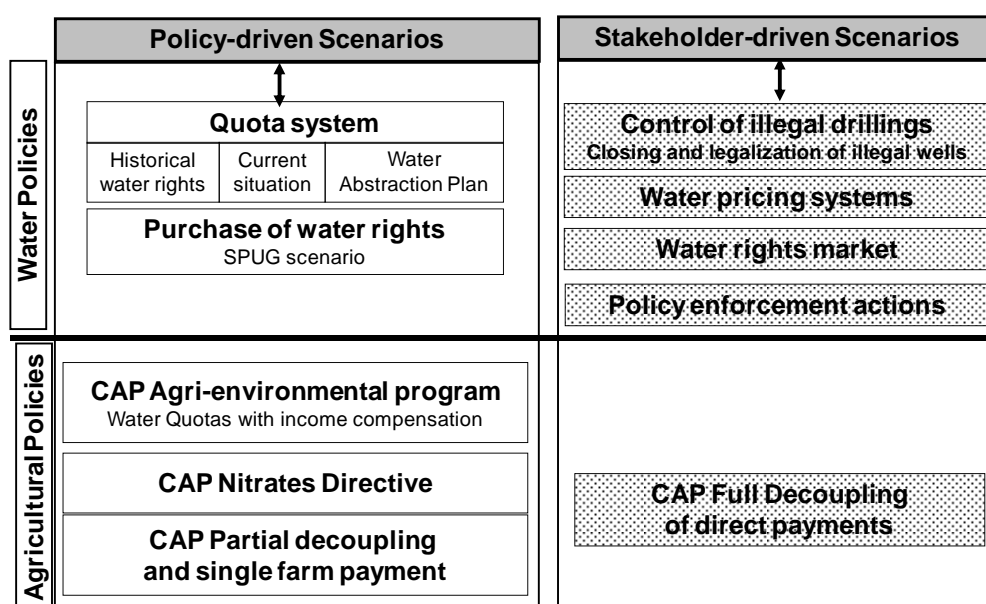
Policy-driven Scenarios

Stakeholder-driven Scenarios

Water Policies

Quota system

Historical water rights

Current situation

Water Abstraction Plan

Purchase of water rights
SPUG scenario

Control of illegal drillings
Closing and legalization of illegal wells

Water pricing systems

Water rights market

Policy enforcement actions

Agricultural Policies

CAP Agri-environmental program
Water Quotas with income compensation

CAP Nitrates Directive

CAP Partial decoupling and single farm payment

CAP Full Decoupling of direct payments